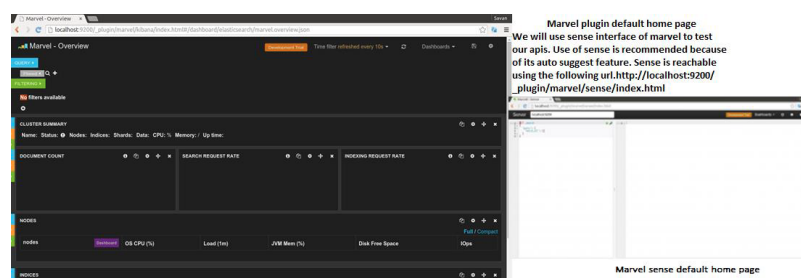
Marvel - Overview
Sarvesh
localhost:9200/_plugin/marvel/kibana/index.html#/dashboard/elasticsearch/marvel.overview.json
Marvel - Overview
Development Trial
Time filter refreshed every 10s
Dashboards
QUERY
FILTERING
No filters available
CLUSTER SUMMARY
Name: Status: Nodes: Indices: Shards: Data: CPU: % Memory: / Up time:
DOCUMENT COUNT
SEARCH REQUEST RATE
INDEXING REQUEST RATE
NODES
Full / Compact
nodes
OS CPU (%)
Load (1m)
JVM Mem (%)
Disk Free Space
IOps
INDICES

Marvel plugin default home page

We will use sense interface of marvel to test our apis. Use of sense is recommended because of its auto suggest feature. Sense is reachable using the following url.http://localhost:9200/_plugin/marvel/sense/index.html

Sense
localhost:9200
Dashboards

Marvel sense default home page